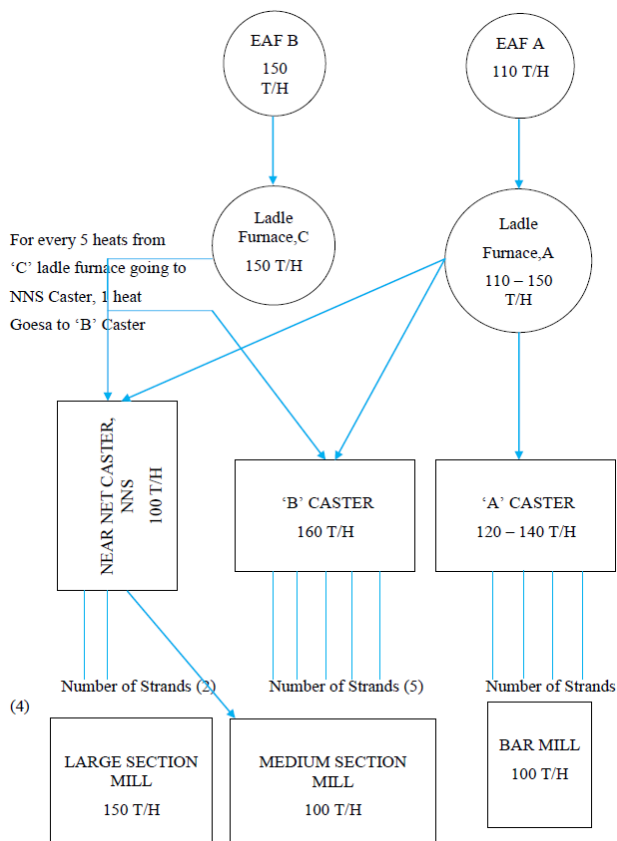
EAF B
150 T/H

EAF A
110 T/H

Ladle Furnace,C
150 T/H

Ladle Furnace,A
110 – 150 T/H

For every 5 heats from ‘C’ ladle furnace going to NNS Caster, 1 heat Goesa to ‘B’ Caster

NEAR NET CASTER, NNS
100 T/H

‘B’ CASTER
160 T/H

‘A’ CASTER
120 – 140 T/H

Number of Strands (2)

Number of Strands (5)

Number of Strands (4)

LARGE SECTION MILL
150 T/H

MEDIUM SECTION MILL
100 T/H

BAR MILL
100 T/H